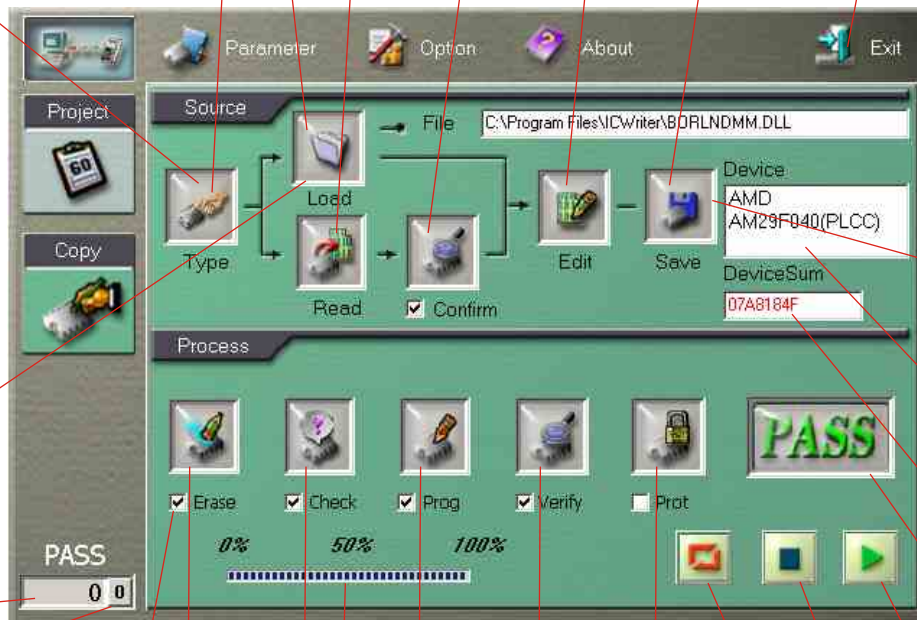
Parameter
Option
About
Exit
Project
60
Copy
Source
File
C:\Program Files\ICWriter\BORLNDMM.DLL
Load
Type
Read
Confirm
Edit
Save
Device
AMD
AM29F040(PLCC)
DeviceSum
07A8184F
Process
PASS
Erase
Check
Prog
Verify
Prot
0%
50%
100%
PASS
0
0